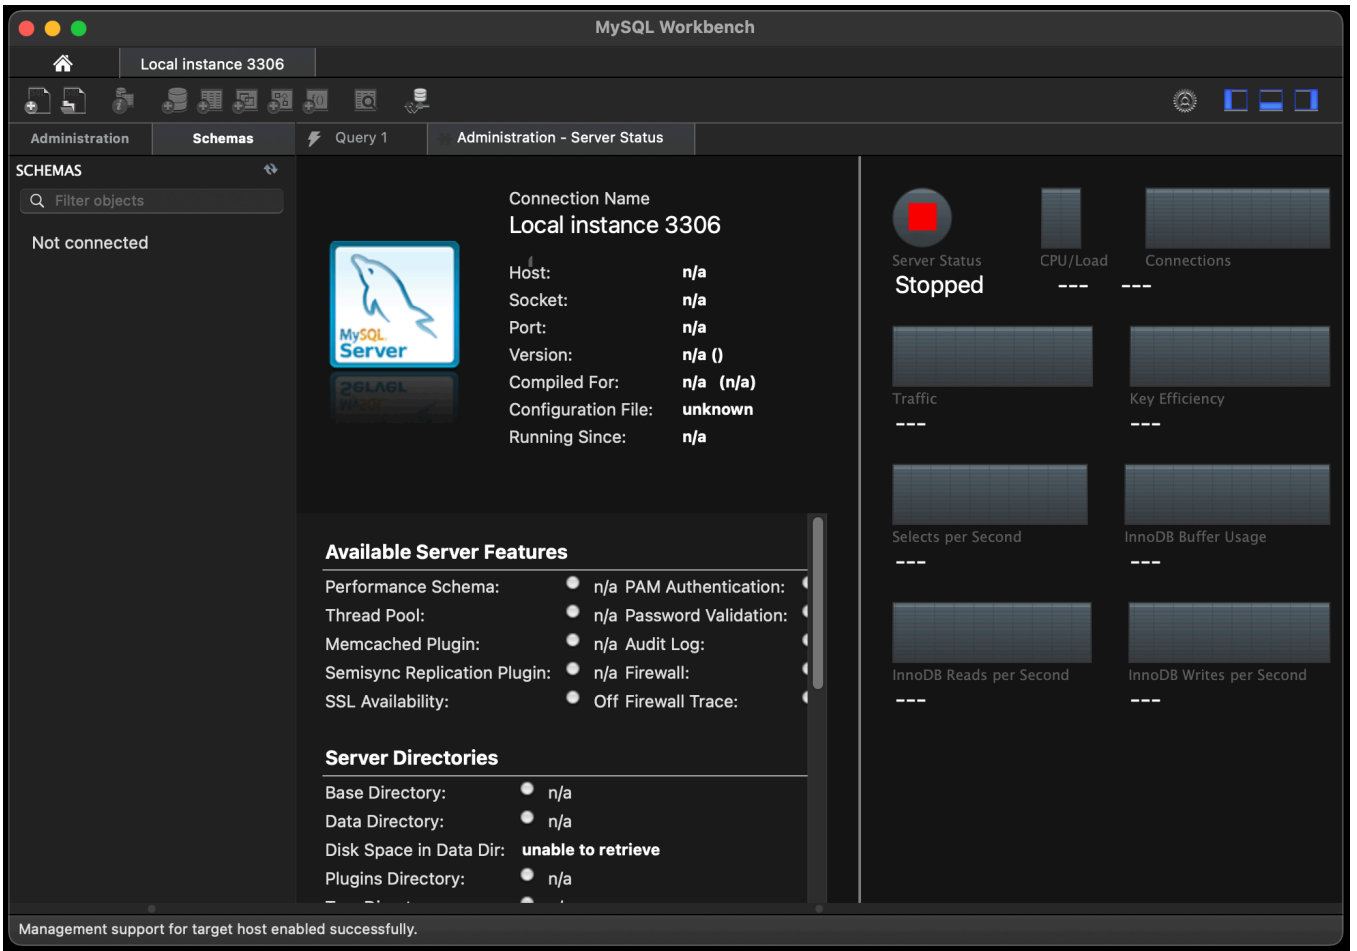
MySQL Workbench

Local instance 3306

Administration
Schemas
Query 1
Administration - Server Status

SCHEMAS
Filter objects
Not connected

MySQL Server

Connection Name
Local instance 3306

Host: n/a
Socket: n/a
Port: n/a
Version: n/a ()
Compiled For: n/a (n/a)
Configuration File: unknown
Running Since: n/a

Available Server Features
Performance Schema: n/a
Thread Pool: n/a
Memcached Plugin: n/a
Semisync Replication Plugin: n/a
SSL Availability: Off
PAM Authentication:
Password Validation:
Audit Log:
Firewall:
Firewall Trace:

Server Directories
Base Directory: n/a
Data Directory: n/a
Disk Space in Data Dir: unable to retrieve
Plugins Directory: n/a

Server Status
Stopped
CPU/Load
---
Connections
---
Traffic
---
Key Efficiency
---
Selects per Second
---
InnoDB Buffer Usage
---
InnoDB Reads per Second
---
InnoDB Writes per Second
---

Management support for target host enabled successfully.